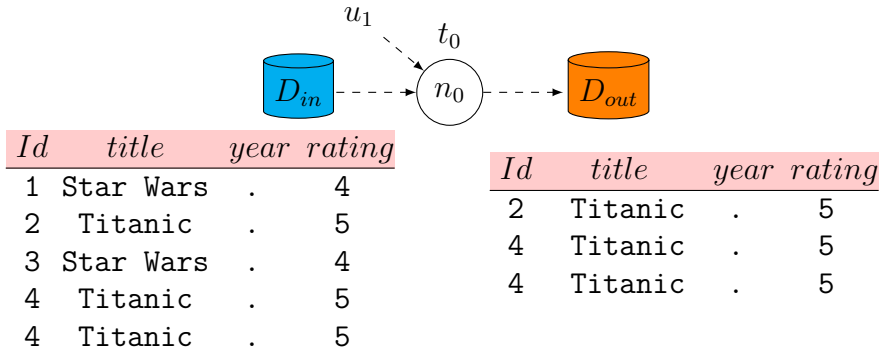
$u_1$

$t_0$

$D_{in}$

$n_0$

$D_{out}$

| $Id$ | $title$ | $year$ | $rating$ |
|---|---|---|---|
| 1 | Star Wars | . | 4 |
| 2 | Titanic | . | 5 |
| 3 | Star Wars | . | 4 |
| 4 | Titanic | . | 5 |
| 4 | Titanic | . | 5 |

| $Id$ | $title$ | $year$ | $rating$ |
|---|---|---|---|
| 2 | Titanic | . | 5 |
| 4 | Titanic | . | 5 |
| 4 | Titanic | . | 5 |